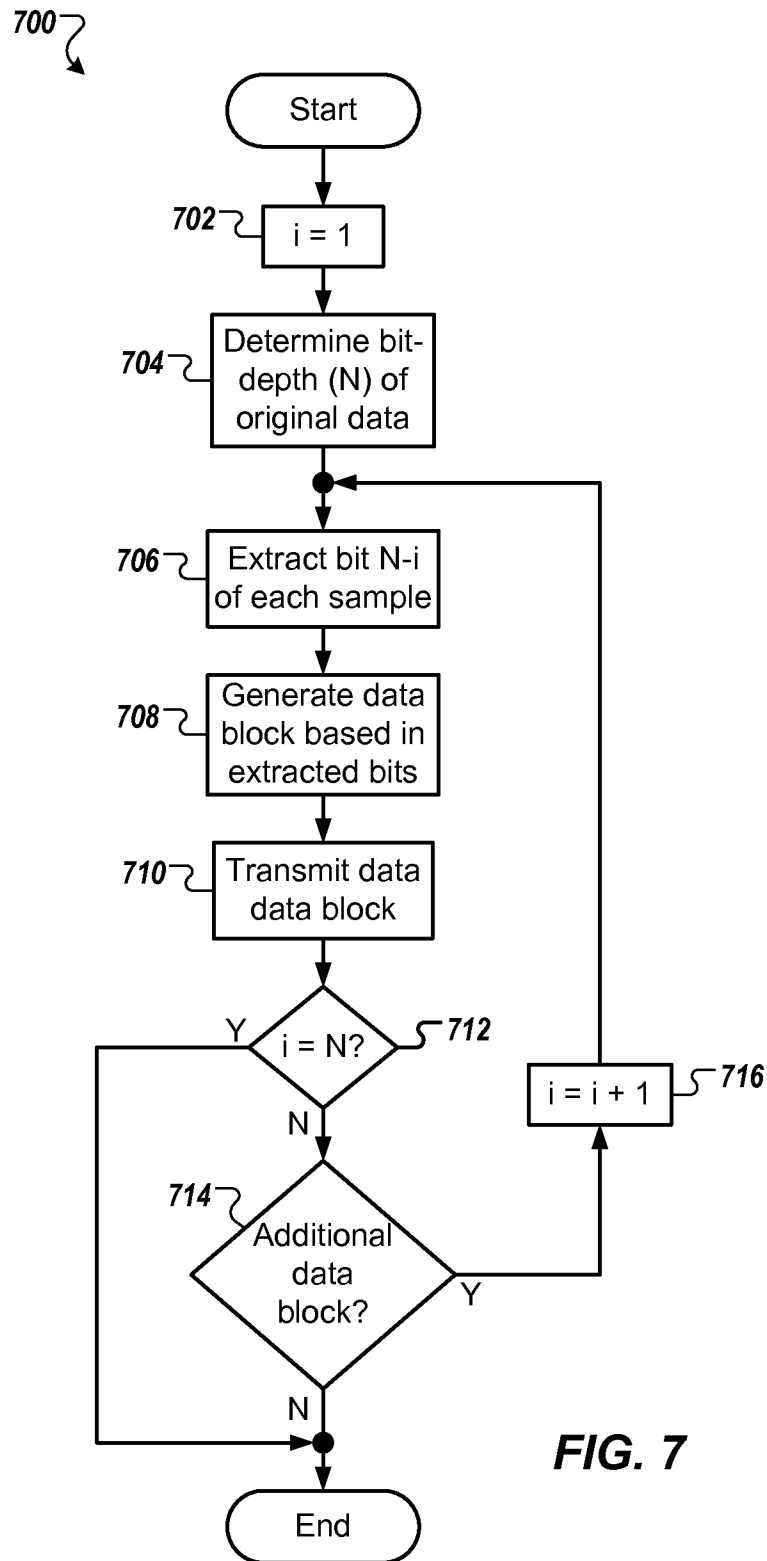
700

Start

702

i = 1

704

Determine bit-depth (N) of original data

706

Extract bit N-i of each sample

708

Generate data block based in extracted bits

710

Transmit data data block

Y

i = N?

712

N

i = i + 1

716

714

Additional data block?

Y

N

FIG. 7

End